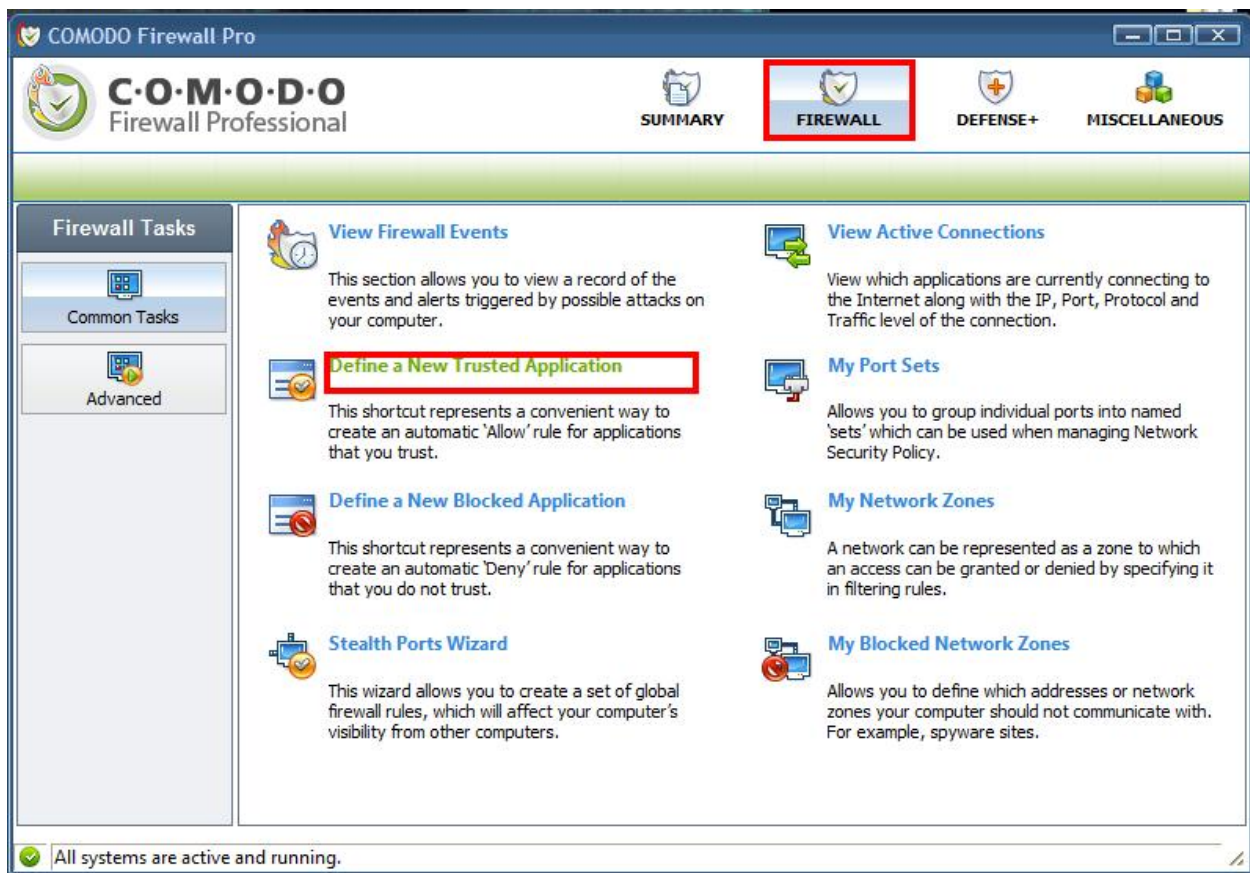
COMODO Firewall Pro

C·O·M·O·D·O
Firewall Professional

SUMMARY
FIREWALL
DEFENSE+
MISCELLANEOUS

Firewall Tasks

Common Tasks

Advanced

View Firewall Events

This section allows you to view a record of the events and alerts triggered by possible attacks on your computer.

View Active Connections

View which applications are currently connecting to the Internet along with the IP, Port, Protocol and Traffic level of the connection.

Define a New Trusted Application

This shortcut represents a convenient way to create an automatic 'Allow' rule for applications that you trust.

My Port Sets

Allows you to group individual ports into named 'sets' which can be used when managing Network Security Policy.

Define a New Blocked Application

This shortcut represents a convenient way to create an automatic 'Deny' rule for applications that you do not trust.

My Network Zones

A network can be represented as a zone to which an access can be granted or denied by specifying it in filtering rules.

Stealth Ports Wizard

This wizard allows you to create a set of global firewall rules, which will affect your computer's visibility from other computers.

My Blocked Network Zones

Allows you to define which addresses or network zones your computer should not communicate with. For example, spyware sites.

All systems are active and running.